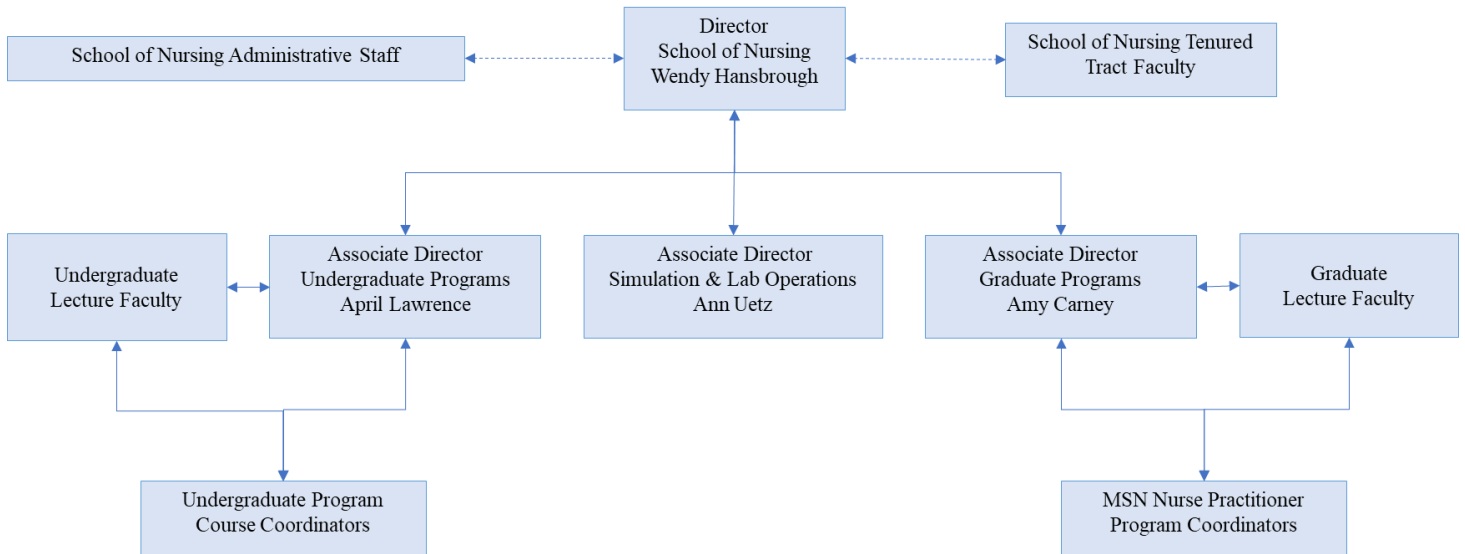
School of Nursing Administrative Staff

Director
School of Nursing
Wendy Hansbrough

School of Nursing Tenured
Tract Faculty

Undergraduate
Lecture Faculty

Associate Director
Undergraduate Programs
April Lawrence

Associate Director
Simulation & Lab Operations
Ann Uetz

Associate Director
Graduate Programs
Amy Carney

Graduate
Lecture Faculty

Undergraduate Program
Course Coordinators

MSN Nurse Practitioner
Program Coordinators